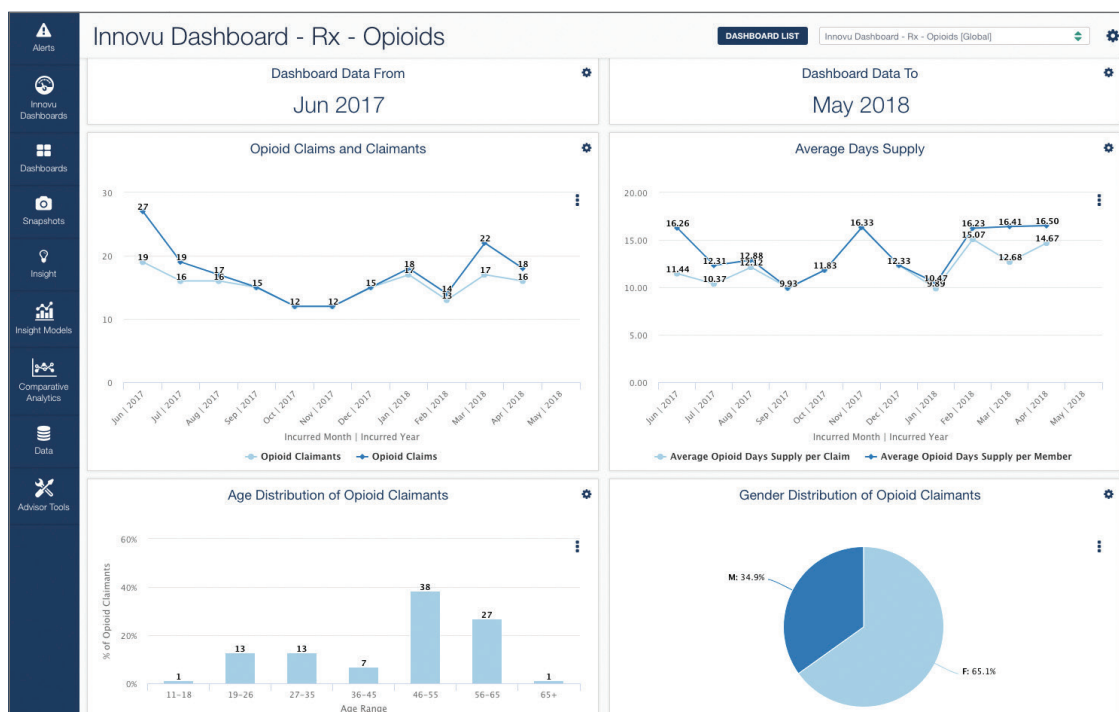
Alerts
Innovu Dashboards
Dashboards
Snapshots
Insight
Insight Models
Comparative Analytics
Data
Advisor Tools

Innovu Dashboard - Rx - Opioids

DASHBOARD LIST
Innovu Dashboard - Rx - Opioids [Global]

Dashboard Data From
Jun 2017

Dashboard Data To
May 2018

Opioid Claims and Claimants

30
20
10
0

27
19
19
16
17
16
15
12
12
15
18
17
14
13
22
17
18
16

Jun | 2017
Jul | 2017
Aug | 2017
Sep | 2017
Oct | 2017
Nov | 2017
Dec | 2017
Jan | 2018
Feb | 2018
Mar | 2018
Apr | 2018
May | 2018
Incurred Month | Incurred Year

Opioid Claimants
Opioid Claims

Average Days Supply

20.00
15.00
10.00
5.00
0.00

16.26
11.44
12.31
10.37
12.88
12.12
9.93
11.83
16.33
12.33
10.47
9.89
16.23
15.07
16.41
12.68
16.50
14.67

Jun | 2017
Jul | 2017
Aug | 2017
Sep | 2017
Oct | 2017
Nov | 2017
Dec | 2017
Jan | 2018
Feb | 2018
Mar | 2018
Apr | 2018
May | 2018
Incurred Month | Incurred Year

Average Opioid Days Supply per Claim
Average Opioid Days Supply per Member

Age Distribution of Opioid Claimants

60%
40%
20%
0%
% of Opioid Claimants

1
13
13
7
38
27
1

11-18
19-26
27-35
36-45
46-55
56-65
65+
Age Range

Gender Distribution of Opioid Claimants

M: 34.9%
F: 65.1%